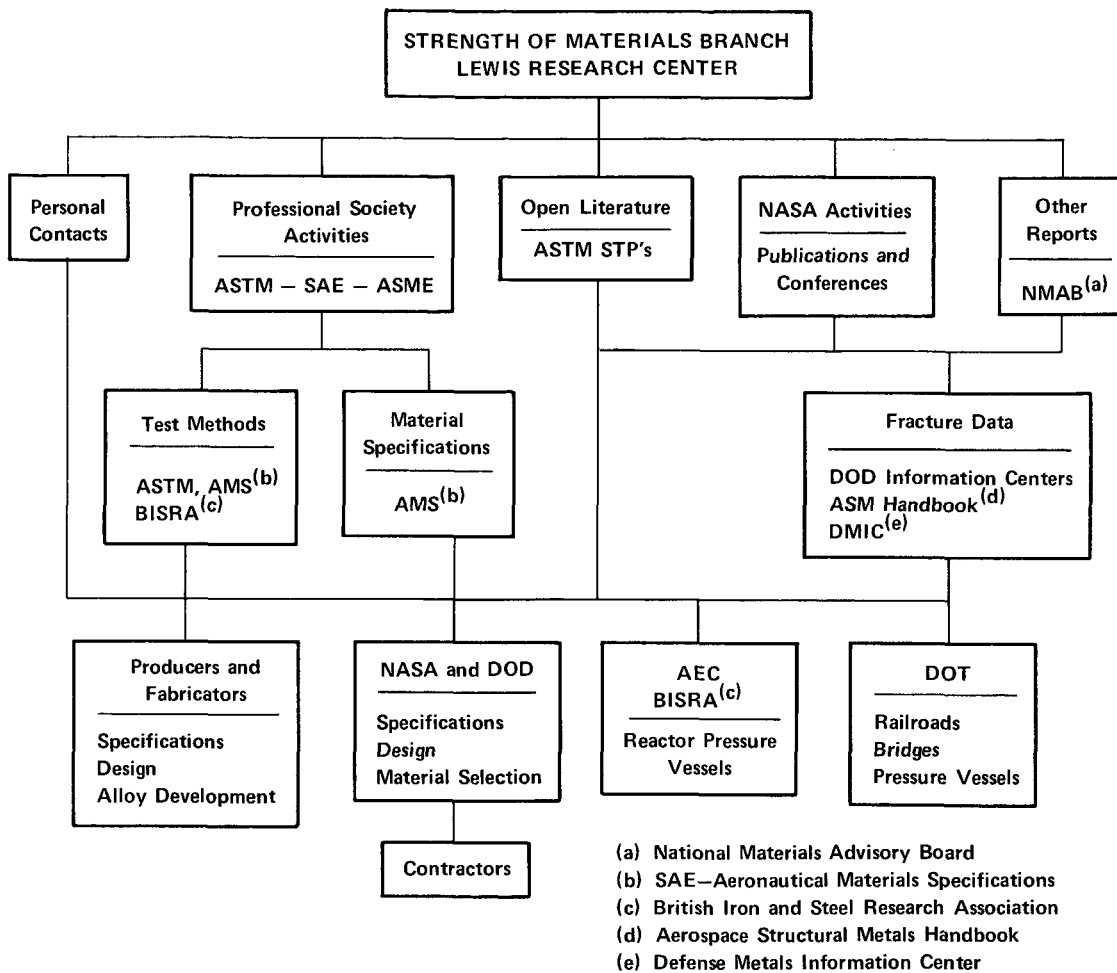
STRENGTH OF MATERIALS BRANCH
LEWIS RESEARCH CENTER

Personal Contacts

Professional Society Activities
ASTM – SAE – ASME

Open Literature
ASTM STP's

NASA Activities
Publications and Conferences

Other Reports
NMAB$^{(a)}$

Test Methods
ASTM, AMS$^{(b)}$
BISRA$^{(c)}$

Material Specifications
AMS$^{(b)}$

Fracture Data
DOD Information Centers
ASM Handbook$^{(d)}$
DMIC$^{(e)}$

Producers and Fabricators
Specifications
Design
Alloy Development

NASA and DOD
Specifications
Design
Material Selection

AEC
BISRA$^{(c)}$
Reactor Pressure Vessels

DOT
Railroads
Bridges
Pressure Vessels

Contractors

(a) National Materials Advisory Board
(b) SAE–Aeronautical Materials Specifications
(c) British Iron and Steel Research Association
(d) Aerospace Structural Metals Handbook
(e) Defense Metals Information Center